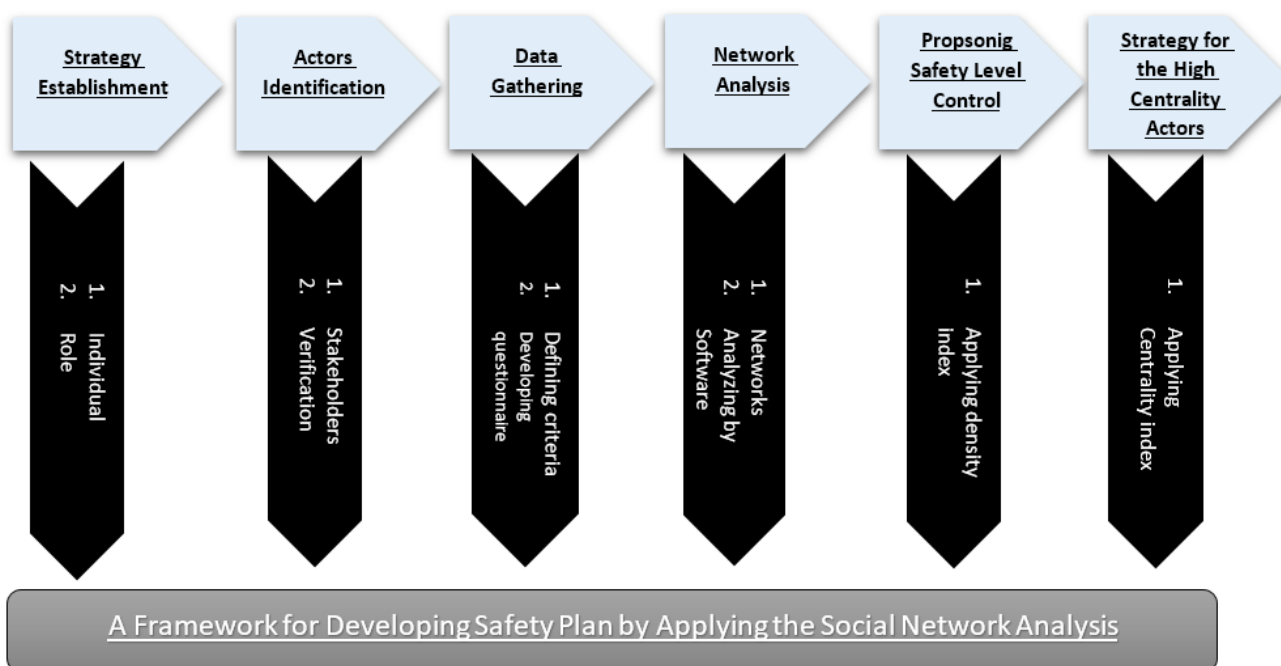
Strategy Establishment

1. Individual
2. Role

Actors Identification

1. Stakeholders
2. Verification

Data Gathering

1. Defining criteria
2. Developing questionnaire

Network Analysis

1. Networks
2. Analyzing by Software

Propsonig Safety Level Control

1. Applying density index

Strategy for the High Centrality Actors

1. Applying Centrality index

A Framework for Developing Safety Plan by Applying the Social Network Analysis